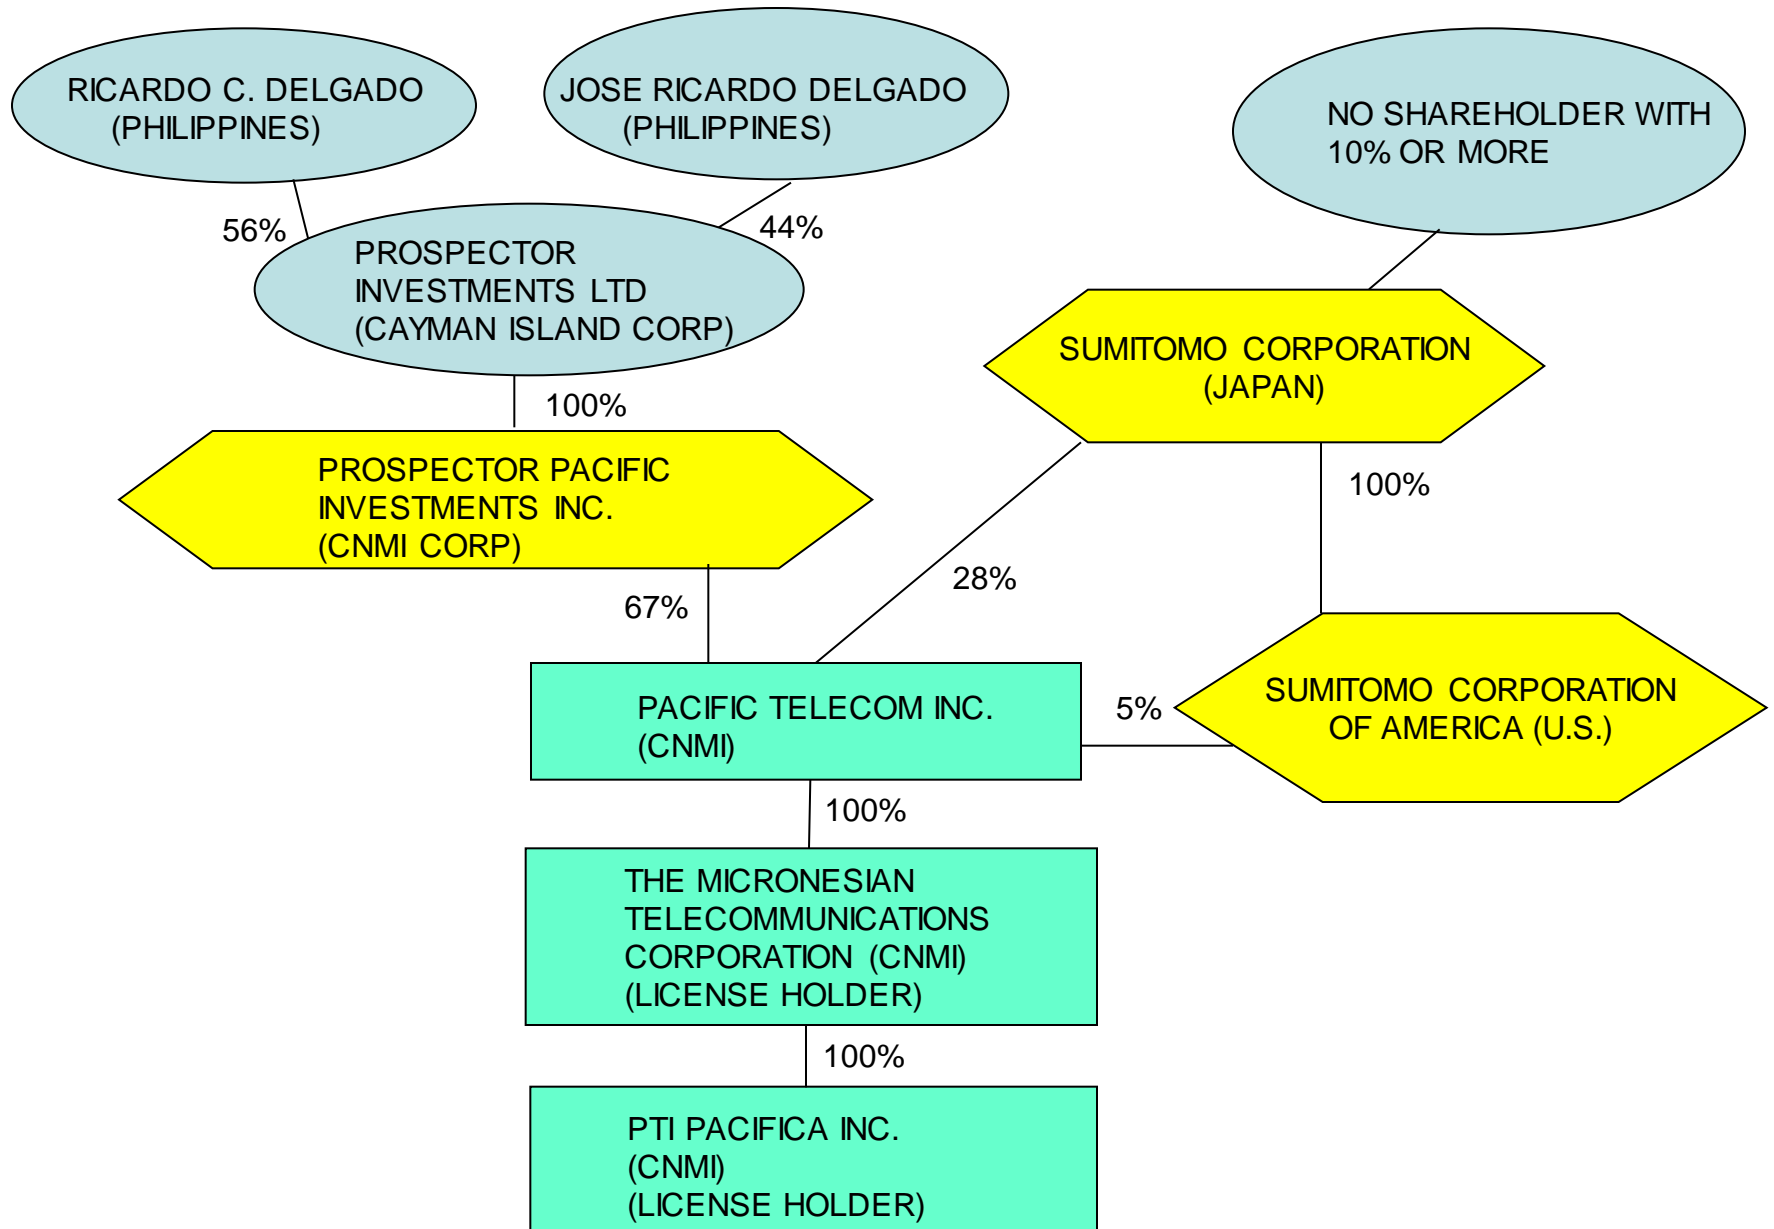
RICARDO C. DELGADO
(PHILIPPINES)

JOSE RICARDO DELGADO
(PHILIPPINES)

NO SHAREHOLDER WITH
10% OR MORE

56%

44%

PROSPECTOR
INVESTMENTS LTD
(CAYMAN ISLAND CORP)

SUMITOMO CORPORATION
(JAPAN)

100%

PROSPECTOR PACIFIC
INVESTMENTS INC.
(CNMI CORP)

100%

28%

67%

PACIFIC TELECOM INC.
(CNMI)

5%

SUMITOMO CORPORATION
OF AMERICA (U.S.)

100%

THE MICRONESIAN
TELECOMMUNICATIONS
CORPORATION (CNMI)
(LICENSE HOLDER)

100%

PTI PACIFICA INC.
(CNMI)
(LICENSE HOLDER)